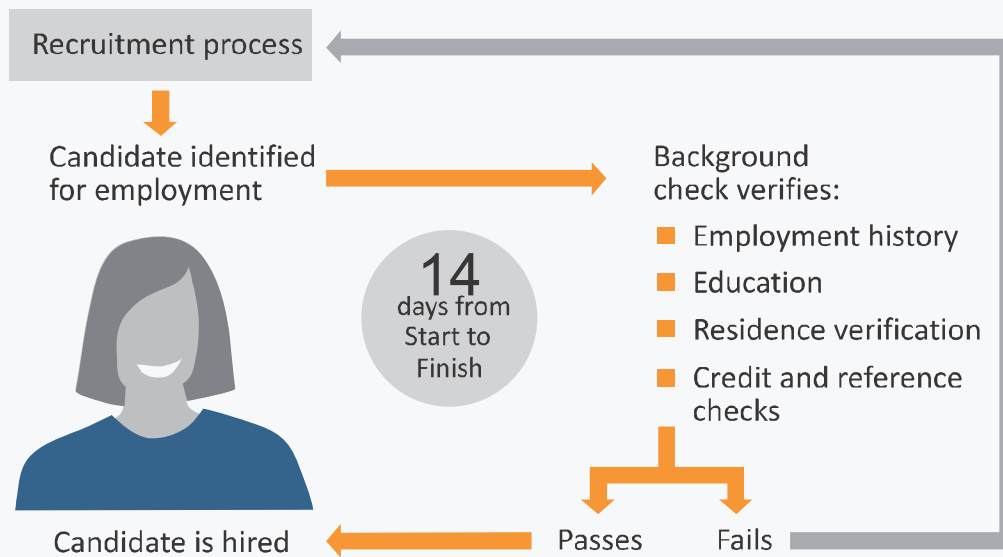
Recruitment process

Candidate identified for employment

Background check verifies:

Employment history

Education

Residence verification

Credit and reference checks

14 days from Start to Finish

Candidate is hired

Passes

Fails